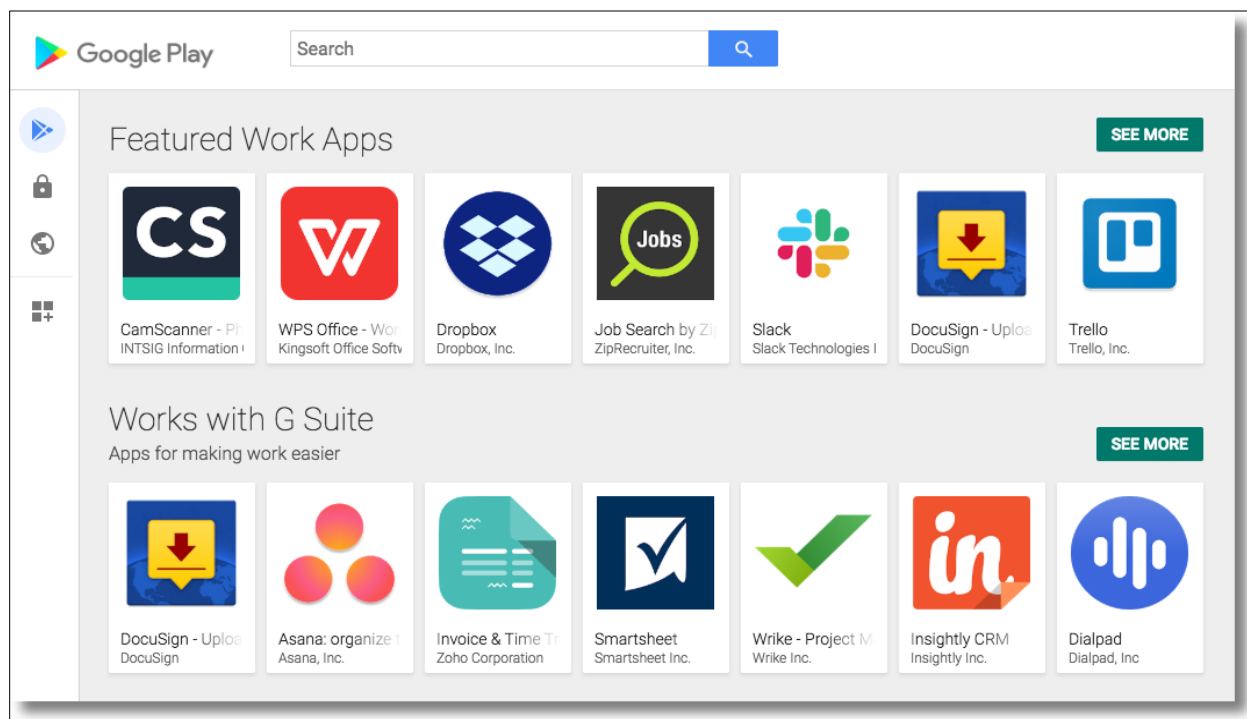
Google Play

Search

Featured Work Apps

SEE MORE

CS

CamScanner - Ph
INTSIG Information

WPS Office - Wor
Kingsoft Office Softw

Dropbox
Dropbox, Inc.

Jobs

Job Search by Zi
ZipRecruiter, Inc.

Slack
Slack Technologies I

DocuSign - Uploa
DocuSign

Trello
Trello, Inc.

Works with G Suite
Apps for making work easier

SEE MORE

DocuSign - Uploa
DocuSign

Asana: organize
Asana, Inc.

Invoice & Time Tr
Zoho Corporation

Smartsheet
Smartsheet Inc.

Wrike - Project M
Wrike Inc.

in.

Insightly CRM
Insightly Inc.

Dialpad
Dialpad, Inc